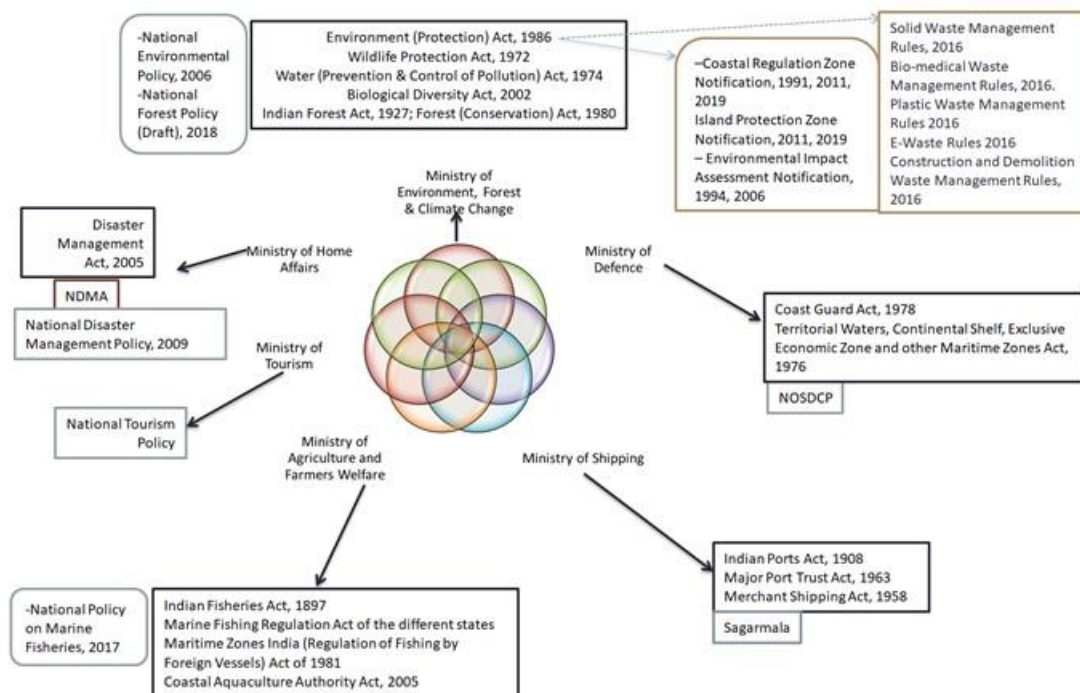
-National Environmental Policy, 2006
-National Forest Policy (Draft), 2018

Environment (Protection) Act, 1986
Wildlife Protection Act, 1972
Water (Prevention & Control of Pollution) Act, 1974
Biological Diversity Act, 2002
Indian Forest Act, 1927; Forest (Conservation) Act, 1980

–Coastal Regulation Zone Notification, 1991, 2011, 2019
Island Protection Zone Notification, 2011, 2019
– Environmental Impact Assessment Notification, 1994, 2006

Solid Waste Management Rules, 2016
Bio-medical Waste Management Rules, 2016.
Plastic Waste Management Rules 2016
E-Waste Rules 2016
Construction and Demolition Waste Management Rules, 2016

Ministry of Environment, Forest & Climate Change

Disaster Management Act, 2005

NDMA

National Disaster Management Policy, 2009

Ministry of Home Affairs

Ministry of Defence

Coast Guard Act, 1978
Territorial Waters, Continental Shelf, Exclusive Economic Zone and other Maritime Zones Act, 1976

NOSDCP

Ministry of Tourism

National Tourism Policy

Ministry of Agriculture and Farmers Welfare

Ministry of Shipping

Indian Ports Act, 1908
Major Port Trust Act, 1963
Merchant Shipping Act, 1958

Sagarmala

-National Policy on Marine Fisheries, 2017

Indian Fisheries Act, 1897
Marine Fishing Regulation Act of the different states
Maritime Zones India (Regulation of Fishing by Foreign Vessels) Act of 1981
Coastal Aquaculture Authority Act, 2005